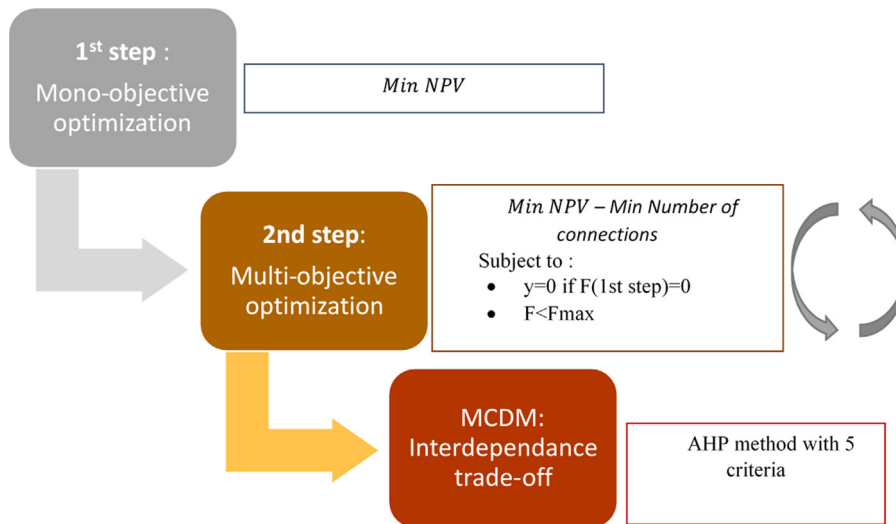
1st step :
Mono-objective optimization

$Min\ NPV$

2nd step:
Multi-objective optimization

$Min\ NPV - Min\ Number\ of\ connections$
Subject to :
- y=0 if F(1st step)=0
- F<Fmax

MCDM:
Interdependance trade-off

AHP method with 5 criteria